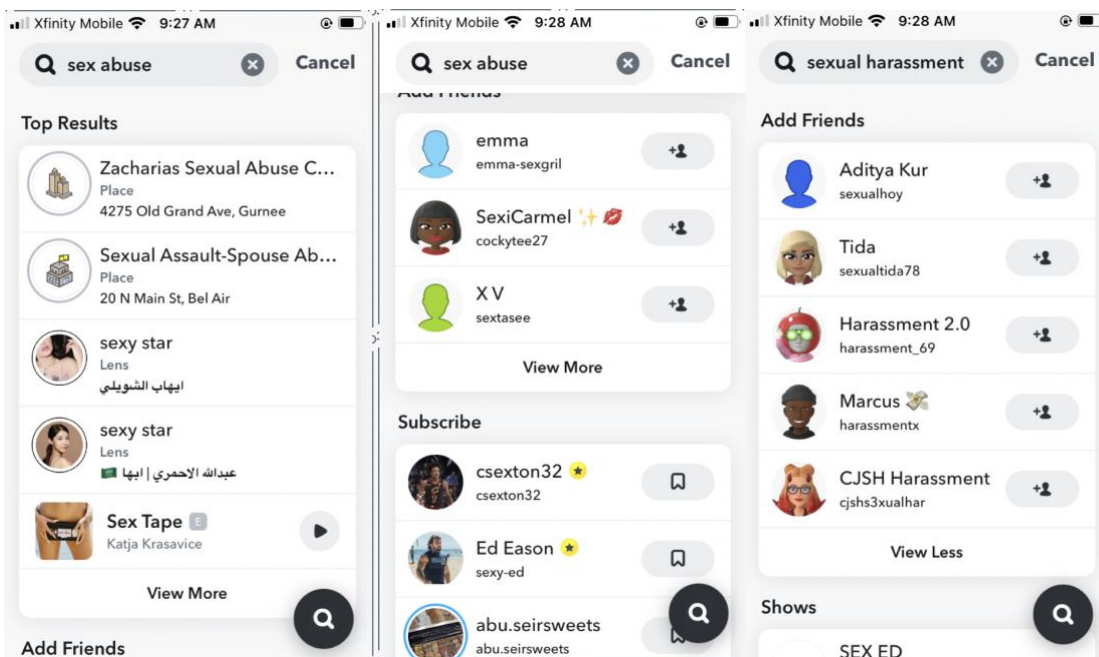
Xfinity Mobile 9:27 AM

sex abuse Cancel

Top Results

Zacharias Sexual Abuse C...
Place
4275 Old Grand Ave, Gurnee

Sexual Assault-Spouse Ab...
Place
20 N Main St, Bel Air

sexy star
Lens
ايهاب الشويلي

sexy star
Lens
عبدالله الاحمري | ابها

Sex Tape E
Katja Krasavice

View More

Add Friends

Xfinity Mobile 9:28 AM

sex abuse Cancel

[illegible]

emma
emma-sexgril

SexiCarmel ✨💋
cockytee27

X V
sextasee

View More

Subscribe

csexton32 ★
csexton32

Ed Eason ★
sexy-ed

abu.seirsweets
abu.seirsweets

Xfinity Mobile 9:28 AM

sexual harassment Cancel

Add Friends

Aditya Kur
sexualhoy

Tida
sexualtida78

Harassment 2.0
harassment_69

Marcus
harassmentx

CJSH Harassment
cjshs3xualhar

View Less

Shows

SEX ED